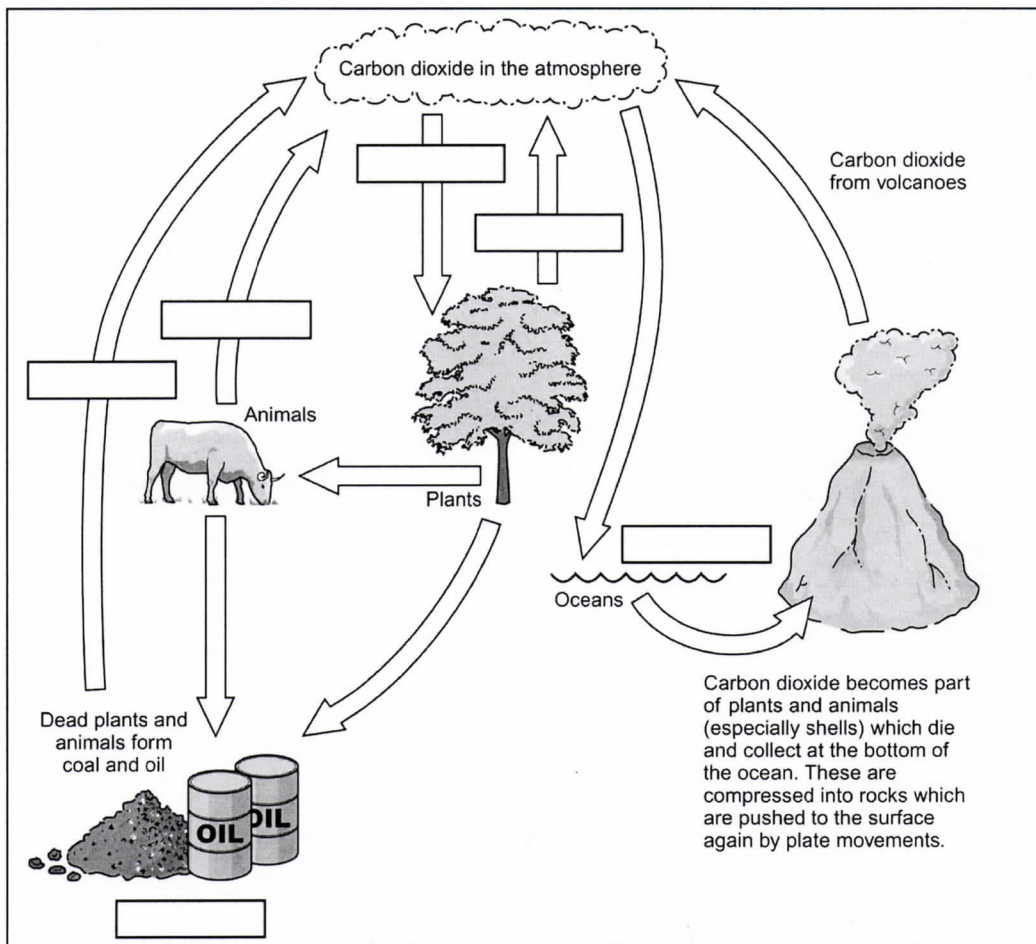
Carbon dioxide in the atmosphere

Carbon dioxide from volcanoes

Animals

Plants

Oceans

Carbon dioxide becomes part of plants and animals (especially shells) which die and collect at the bottom of the ocean. These are compressed into rocks which are pushed to the surface again by plate movements.

Dead plants and animals form coal and oil

OIL

OIL